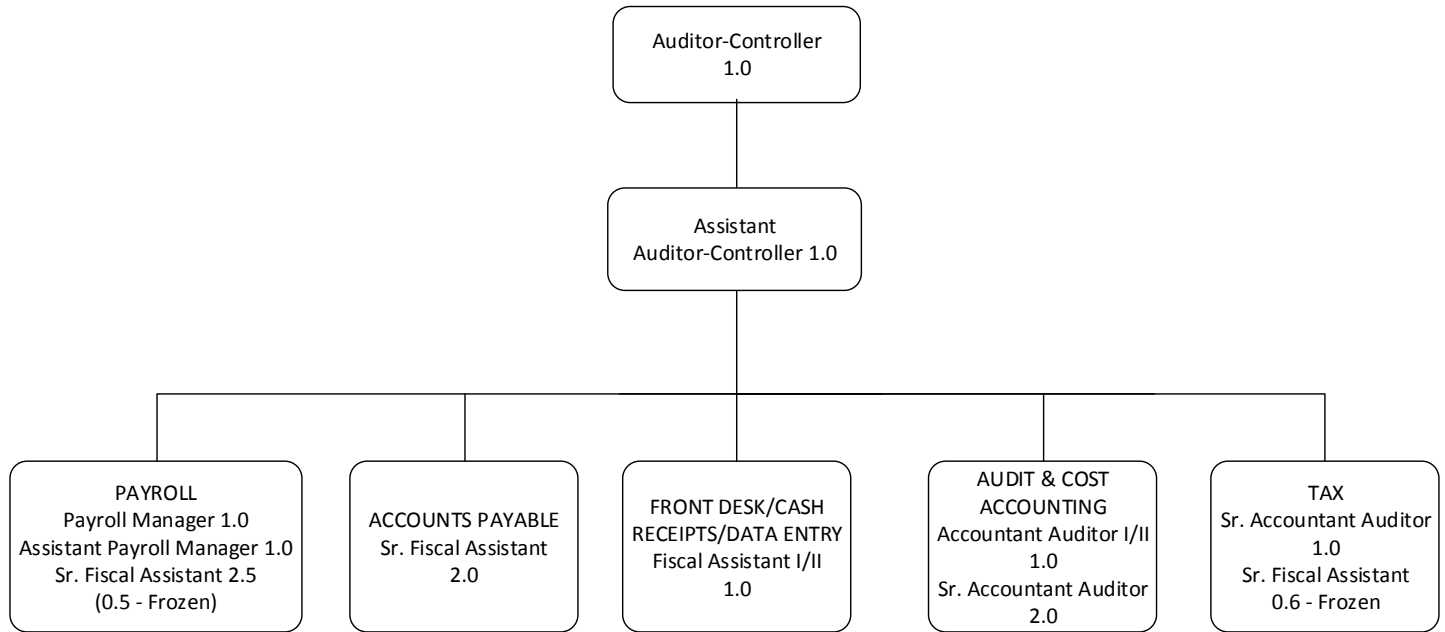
Auditor-Controller
1.0

Assistant
Auditor-Controller 1.0

PAYROLL
Payroll Manager 1.0
Assistant Payroll Manager 1.0
Sr. Fiscal Assistant 2.5
(0.5 - Frozen)

ACCOUNTS PAYABLE
Sr. Fiscal Assistant
2.0

FRONT DESK/CASH RECEIPTS/DATA ENTRY
Fiscal Assistant I/II
1.0

AUDIT & COST ACCOUNTING
Accountant Auditor I/II
1.0
Sr. Accountant Auditor
2.0

TAX
Sr. Accountant Auditor
1.0
Sr. Fiscal Assistant
0.6 - Frozen